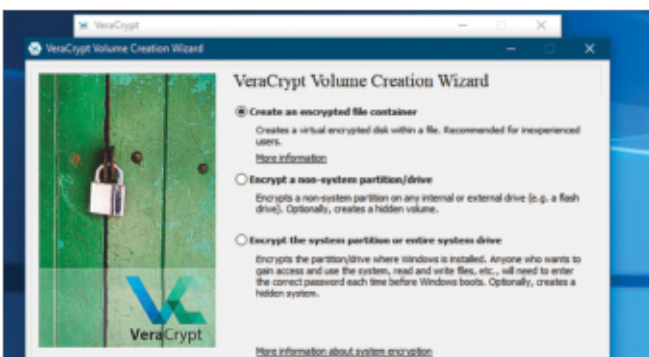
VeraCrypt

VeraCrypt Volume Creation Wizard

VeraCrypt Volume Creation Wizard

Create an encrypted file container

Creates a virtual encrypted disk within a file. Recommended for inexperienced users.

More information

Encrypt a non-system partition/drive

Encrypts a non-system partition on any internal or external drive (e.g. a flash drive). Optionally, creates a hidden volume.

Encrypt the system partition or entire system drive

Encrypts the partition/drive where Windows is installed. Anyone who wants to gain access and use the system, read and write files, etc., will need to enter the correct password each time before Windows boots. Optionally, creates a hidden system.

More information about system encryption

VeraCrypt